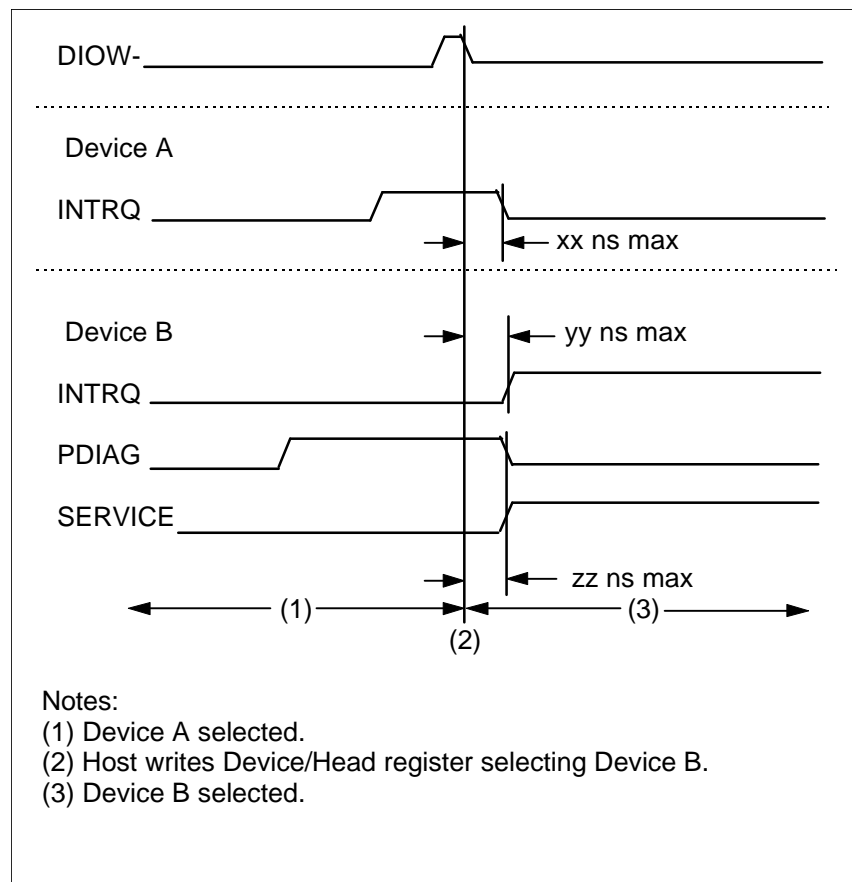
DIOW-

Device A

INTRQ

xx ns max

Device B

yy ns max

INTRQ

PDIAG

SERVICE

zz ns max

(1)

(3)

(2)

Notes:
(1) Device A selected.
(2) Host writes Device/Head register selecting Device B.
(3) Device B selected.